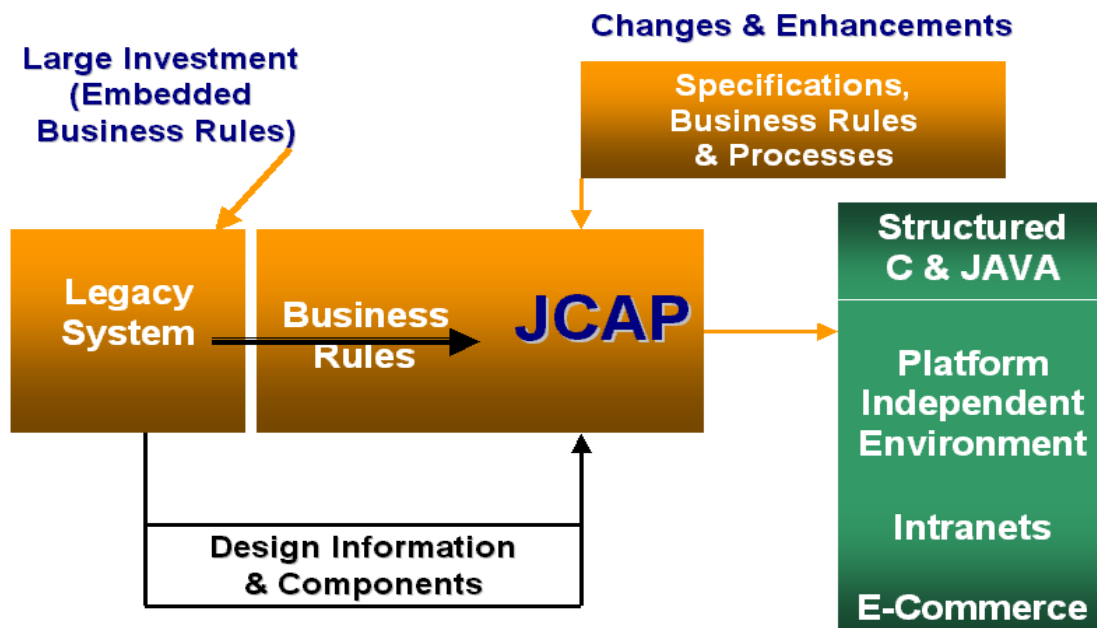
Large Investment (Embedded Business Rules)

Changes & Enhancements

Specifications, Business Rules & Processes

Legacy System

Business Rules

JCAP

Structured C & JAVA

Platform Independent Environment

Intranets

E-Commerce

Design Information & Components